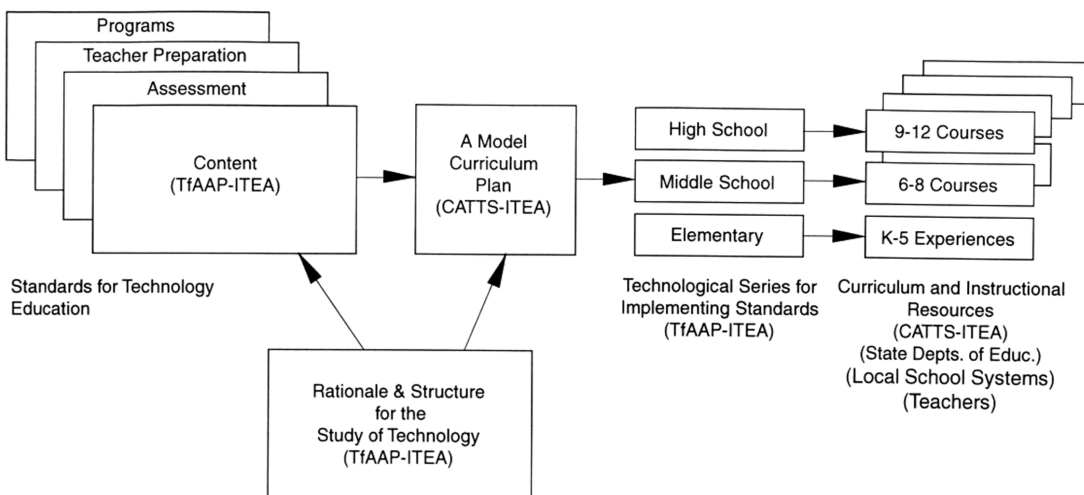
Programs

Teacher Preparation

Assessment

Content
(TfAAP-ITEA)

Standards for Technology Education

A Model Curriculum Plan
(CATTS-ITEA)

High School

Middle School

Elementary

9-12 Courses

6-8 Courses

K-5 Experiences

Technological Series for Implementing Standards
(TfAAP-ITEA)

Curriculum and Instructional Resources
(CATTS-ITEA)
(State Depts. of Educ.)
(Local School Systems)
(Teachers)

Rationale & Structure for the Study of Technology
(TfAAP-ITEA)